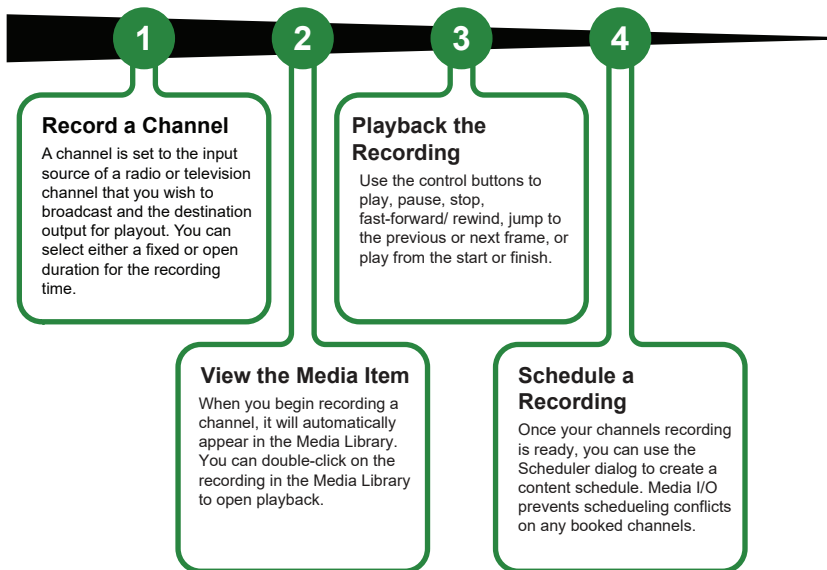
1

2

3

4

Record a Channel

A channel is set to the input source of a radio or television channel that you wish to broadcast and the destination output for playout. You can select either a fixed or open duration for the recording time.

Playback the Recording

Use the control buttons to play, pause, stop, fast-forward/ rewind, jump to the previous or next frame, or play from the start or finish.

View the Media Item

When you begin recording a channel, it will automatically appear in the Media Library. You can double-click on the recording in the Media Library to open playback.

Schedule a Recording

Once your channels recording is ready, you can use the Scheduler dialog to create a content schedule. Media I/O prevents schedueling conflicts on any booked channels.